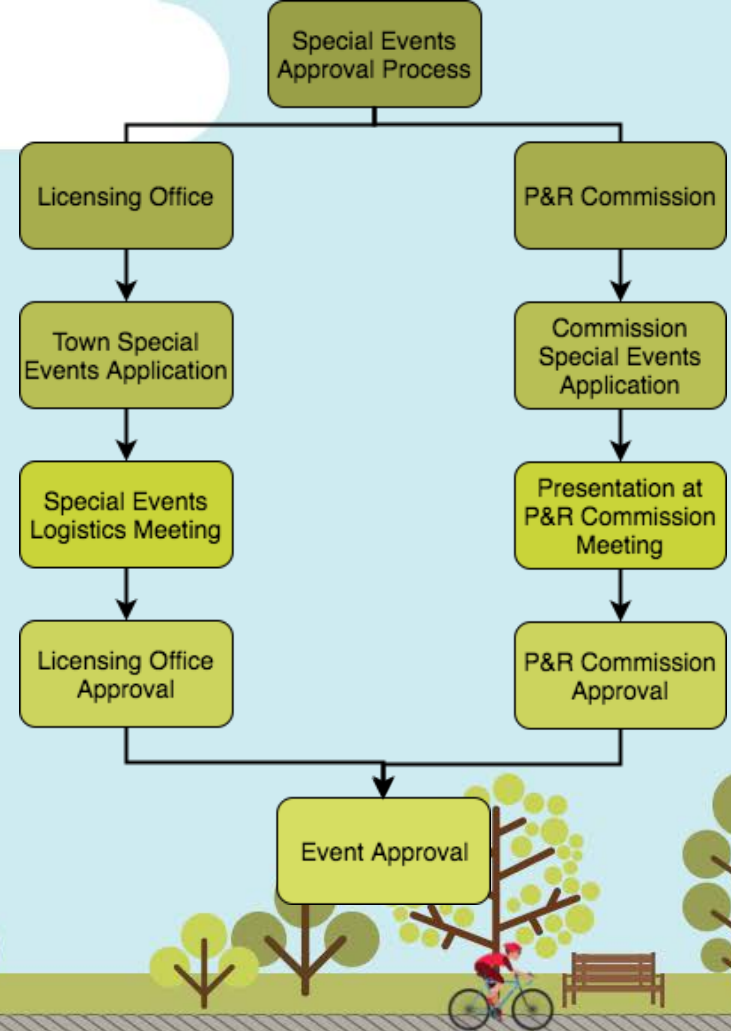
Special Events Approval Process

Licensing Office

Town Special Events Application

Special Events Logistics Meeting

Licensing Office Approval

P&R Commission

Commission Special Events Application

Presentation at P&R Commission Meeting

P&R Commission Approval

Event Approval